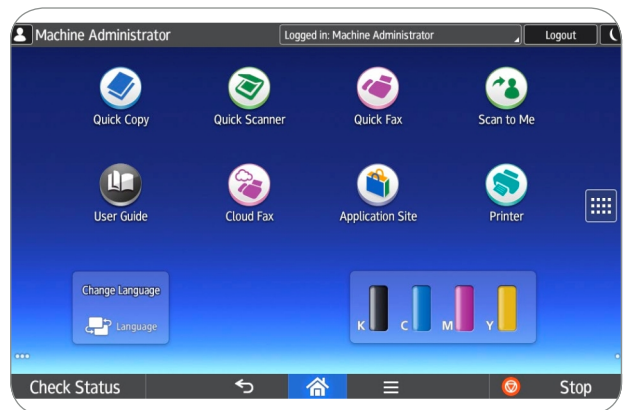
Machine Administrator

Logged in: Machine Administrator

Logout

Quick Copy

Quick Scanner

Quick Fax

Scan to Me

User Guide

Cloud Fax

Application Site

Printer

Change Language

Language

K

C

M

Y

Check Status

Stop